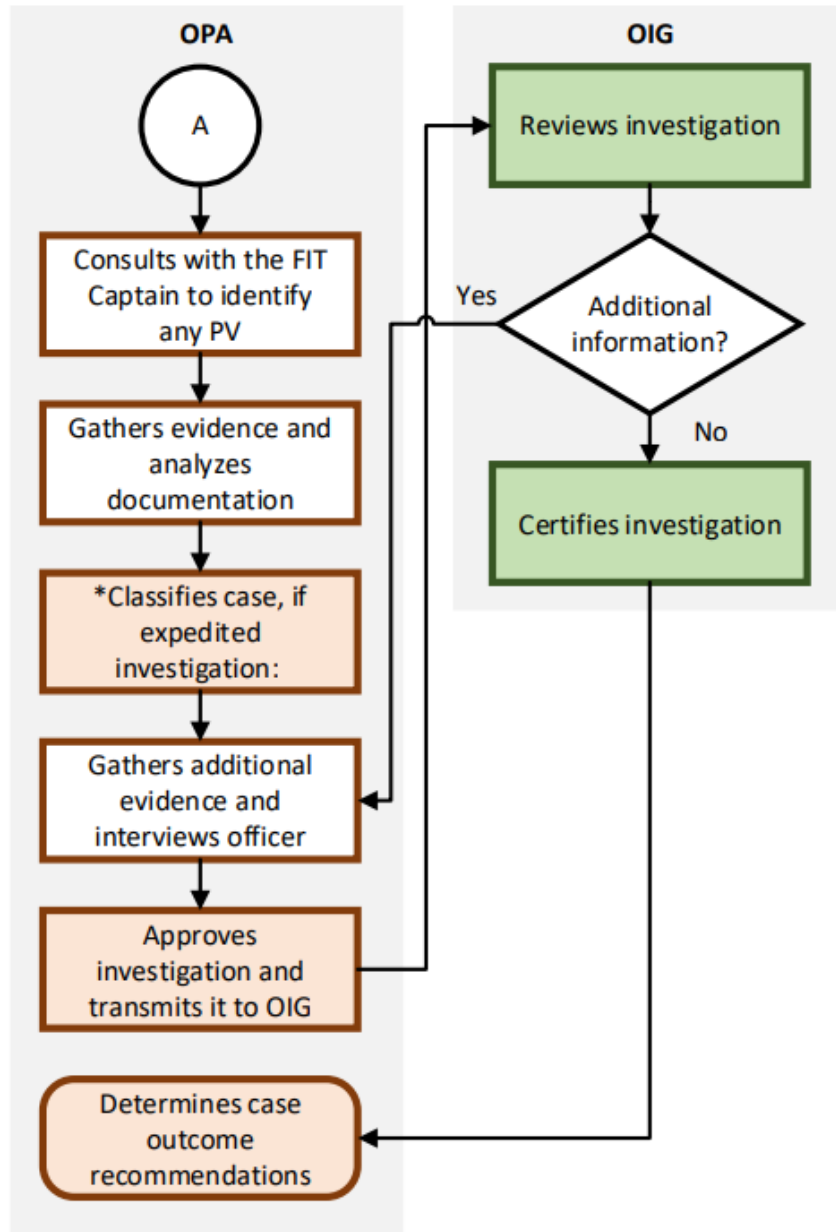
OPA

A

Consults with the FIT Captain to identify any PV

Gathers evidence and analyzes documentation

*Classifies case, if expedited investigation:

Gathers additional evidence and interviews officer

Approves investigation and transmits it to OIG

Determines case outcome recommendations

OIG

Reviews investigation

Yes

Additional information?

No

Certifies investigation